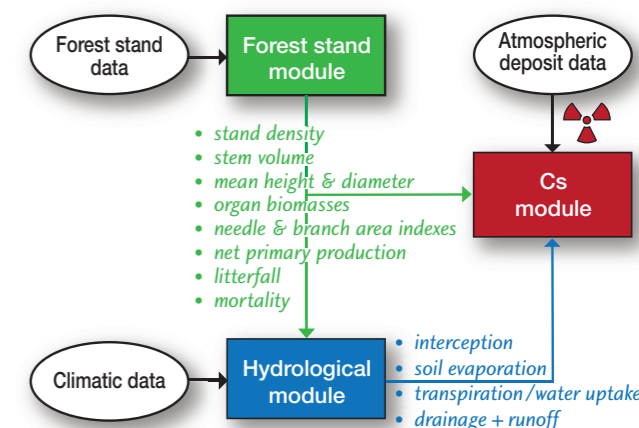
Forest stand data

Forest stand module

Atmospheric deposit data

• stand density
• stem volume
• mean height & diameter
• organ biomasses
• needle & branch area indexes
• net primary production
• litterfall
• mortality

Cs module

Climatic data

Hydrological module

• interception
• soil evaporation
• transpiration/water uptake
• drainage + runoff